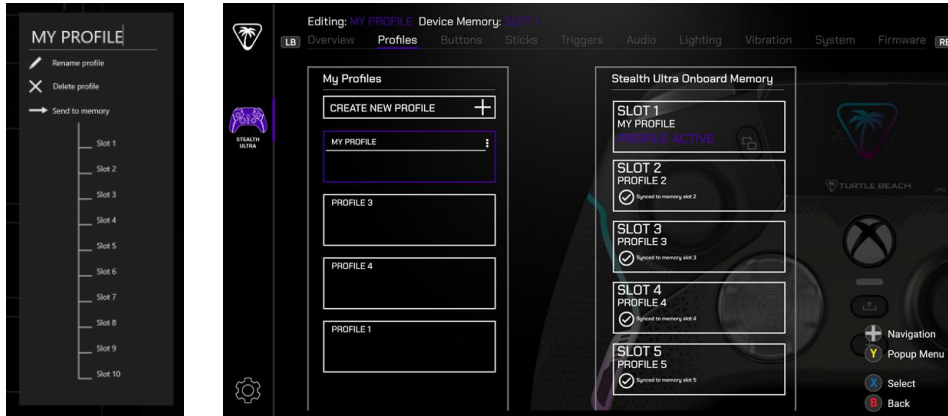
MY PROFILE
Rename profile
Delete profile
Send to memory
Slot 1
Slot 2
Slot 3
Slot 4
Slot 5
Slot 6
Slot 7
Slot 8
Slot 9
Slot 10

STEALTH ULTRA

Editing: MY PROFILE Device Memory: SLOT 1
LB Overview Profiles Buttons Sticks Triggers Audio Lighting Vibration System Firmware RB

My Profiles
CREATE NEW PROFILE
MY PROFILE
PROFILE 3
PROFILE 4
PROFILE 1

Stealth Ultra Onboard Memory
SLOT 1
MY PROFILE
PROFILE ACTIVE
SLOT 2
PROFILE 2
Synced to memory slot 2
SLOT 3
PROFILE 3
Synced to memory slot 3
SLOT 4
PROFILE 4
Synced to memory slot 4
SLOT 5
PROFILE 5
Synced to memory slot 5

TURTLE BEACH

Navigation
Y Popup Menu
X Select
B Back